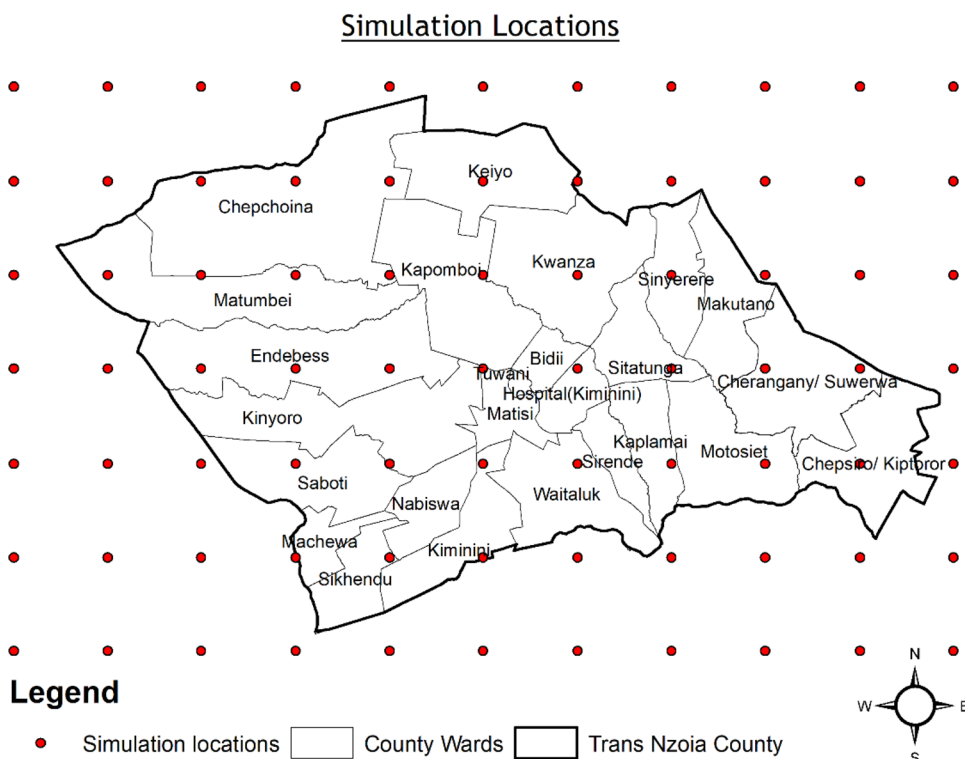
Simulation Locations

Keiyo
Chepchoina
Kapomboi
Kwanza
Sinyerere
Matumbei
Makutano
Endebess
Bidii
Sitatunga
Tuwani
Cherangany/ Suwerwa
Hospital(Kiminini)
Kinyoro
Matisi
Kaplamai
Motosiet
Sirende
Chepsiro/ Kiptoror
Saboti
Waitaluk
Nabiswa
Machewa
Kiminini
Sikhendu

N
W
E
S

Legend
Simulation locations
County Wards
Trans Nzoia County